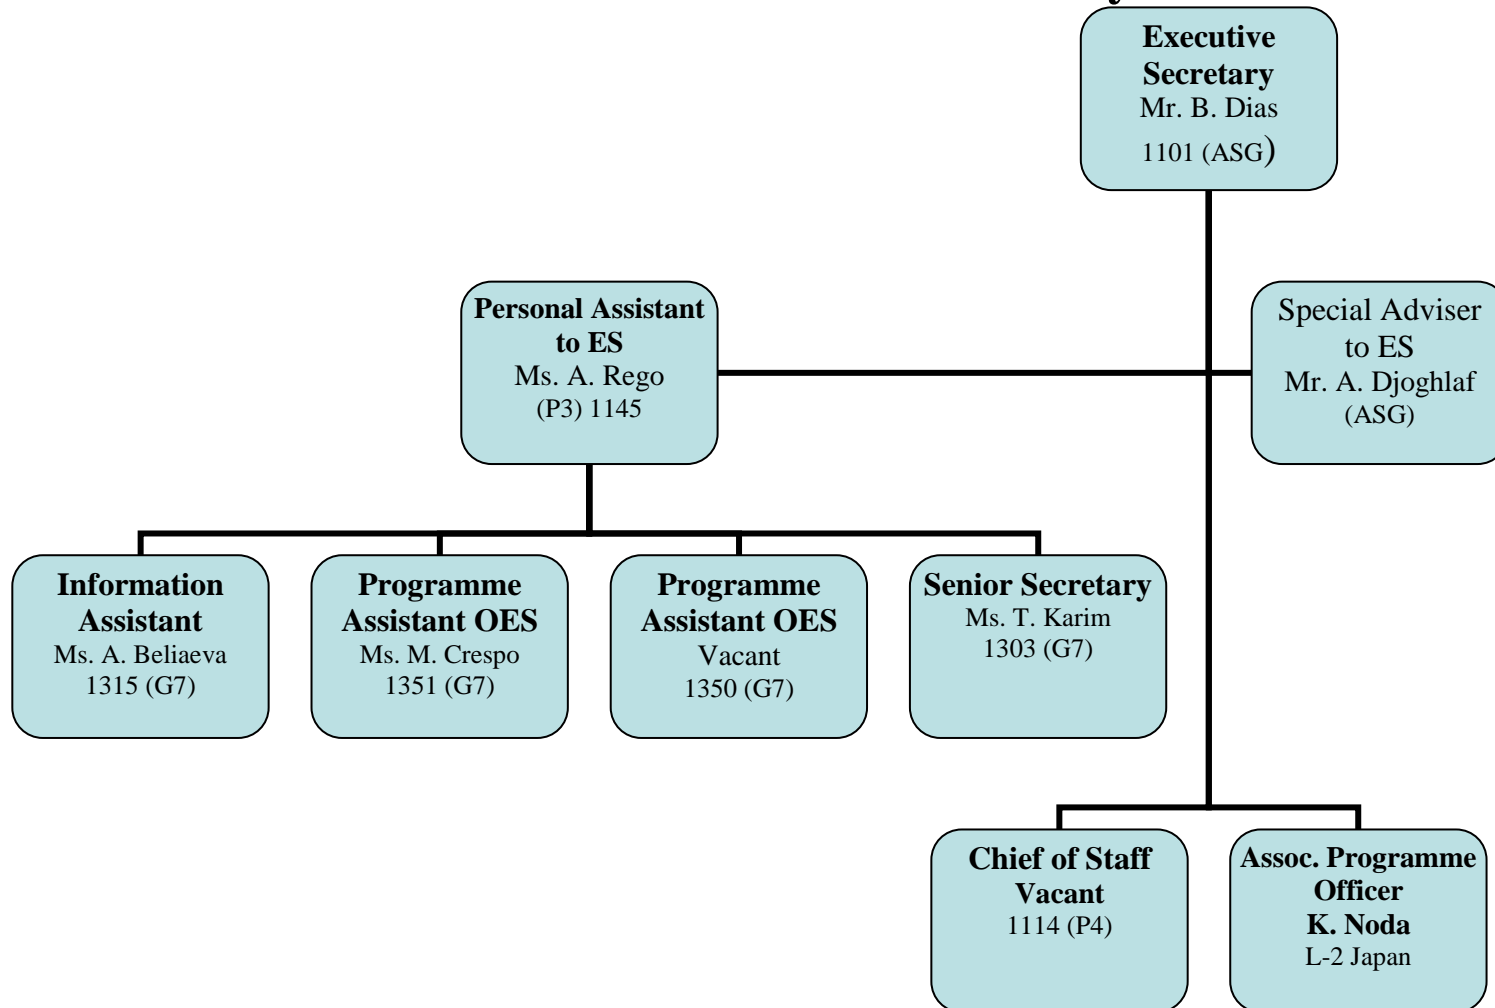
Executive Secretary
Mr. B. Dias
1101 (ASG)

Personal Assistant to ES
Ms. A. Rego
(P3) 1145

Special Adviser to ES
Mr. A. Djoghlaf
(ASG)

Information Assistant
Ms. A. Beliaeva
1315 (G7)

Programme Assistant OES
Ms. M. Crespo
1351 (G7)

Programme Assistant OES
Vacant
1350 (G7)

Senior Secretary
Ms. T. Karim
1303 (G7)

Chief of Staff
Vacant
1114 (P4)

Assoc. Programme Officer
K. Noda
L-2 Japan